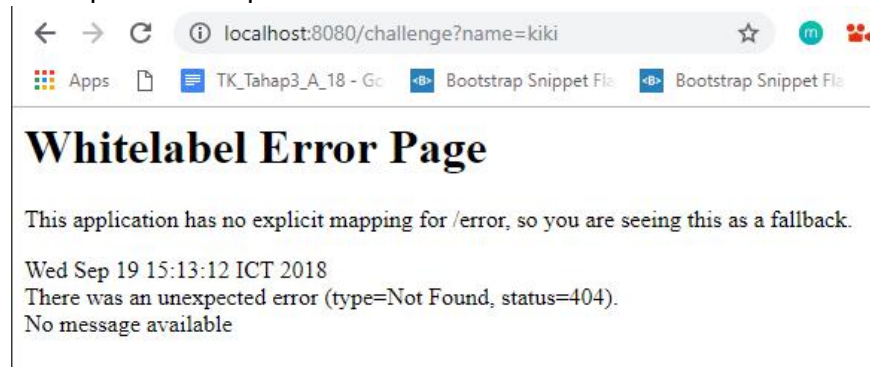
localhost:8080/challenge?name=kiki

m

Apps

TK_Tahap3_A_18 - Go

Bootstrap Snippet Fla

Bootstrap Snippet Fla

# Whitelabel Error Page

This application has no explicit mapping for /error, so you are seeing this as a fallback.

Wed Sep 19 15:13:12 ICT 2018
There was an unexpected error (type=Not Found, status=404).
No message available